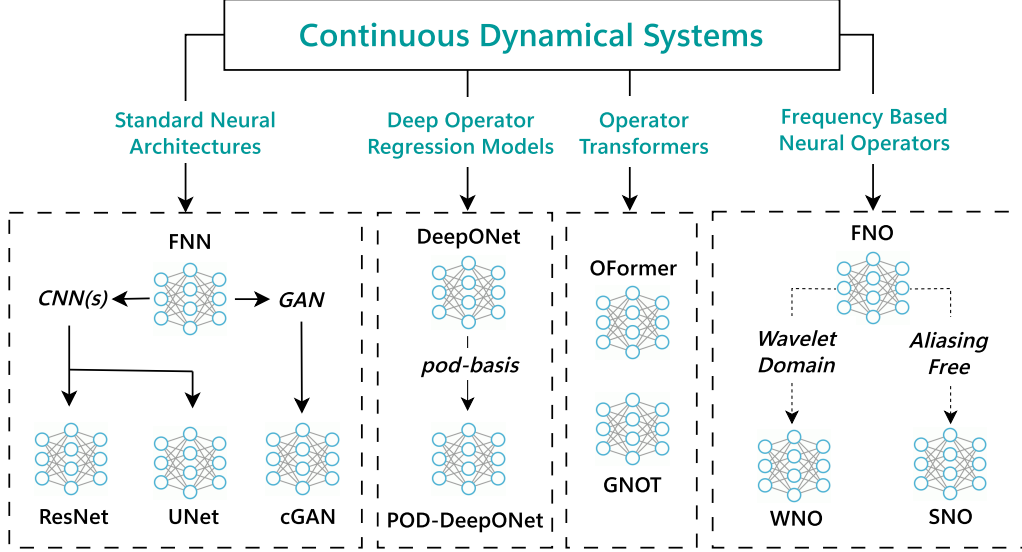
Continuous Dynamical Systems

Standard Neural Architectures

Deep Operator Regression Models

Operator Transformers

Frequency Based Neural Operators

FNN

CNN(s)

GAN

ResNet

UNet

cGAN

DeepONet

pod-basis

POD-DeepONet

OFormer

GNOT

FNO

Wavelet Domain

Aliasing Free

WNO

SNO